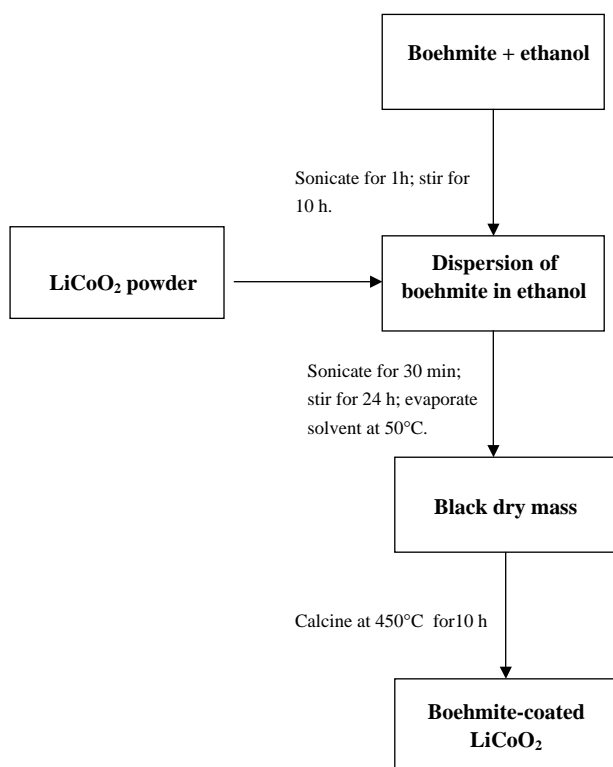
Boehmite + ethanol

Sonicate for 1h; stir for 10 h.

$LiCoO_2$ powder

Dispersion of boehmite in ethanol

Sonicate for 30 min; stir for 24 h; evaporate solvent at 50°C.

Black dry mass

Calcine at 450°C for10 h

Boehmite-coated $LiCoO_2$